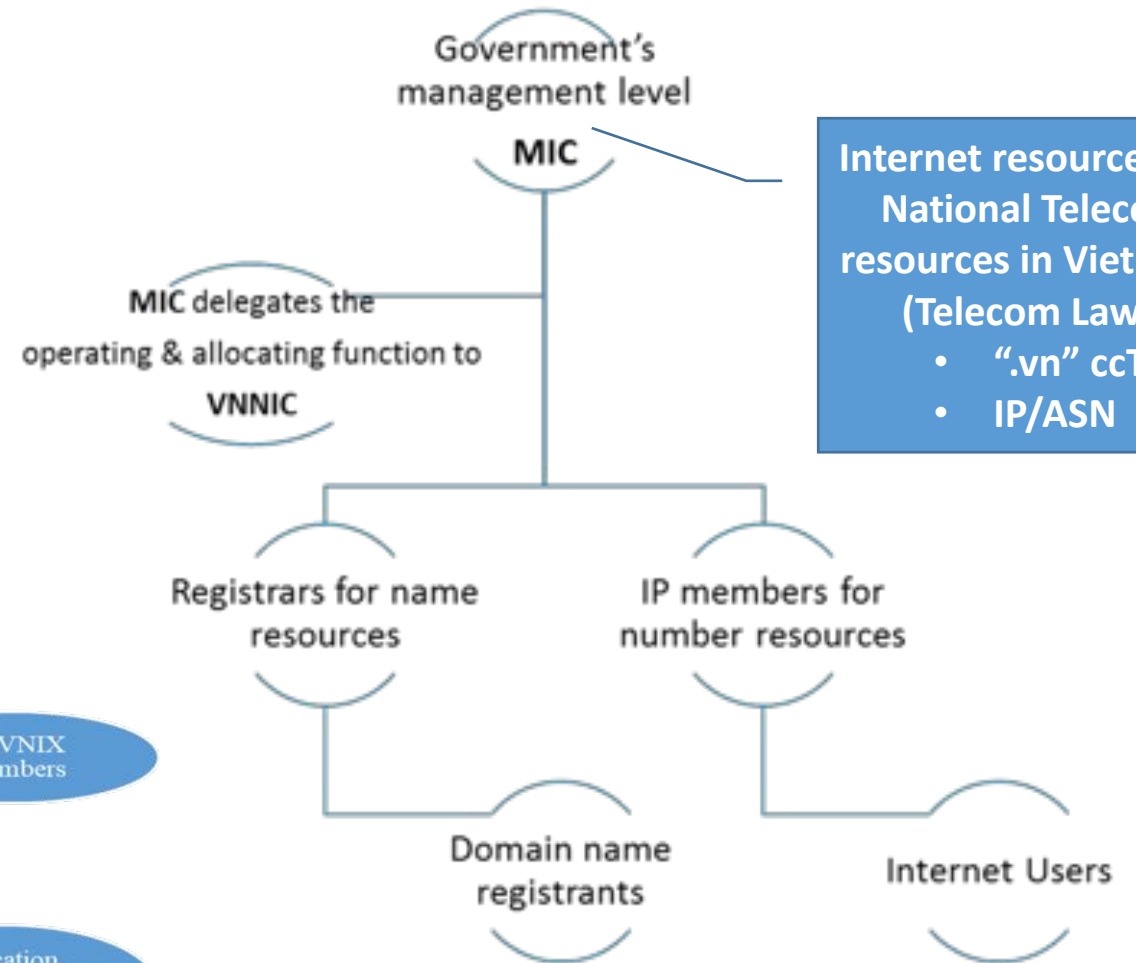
Government's management level

MIC

Internet resource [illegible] National Teleco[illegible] resources in Viet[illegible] (Telecom Law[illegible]

• ".vn" ccT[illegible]
• IP/ASN

MIC delegates the operating & allocating function to VNNIC

Registrars for name resources

IP members for number resources

VNIX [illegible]mbers

Domain name registrants

Internet Users

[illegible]ation